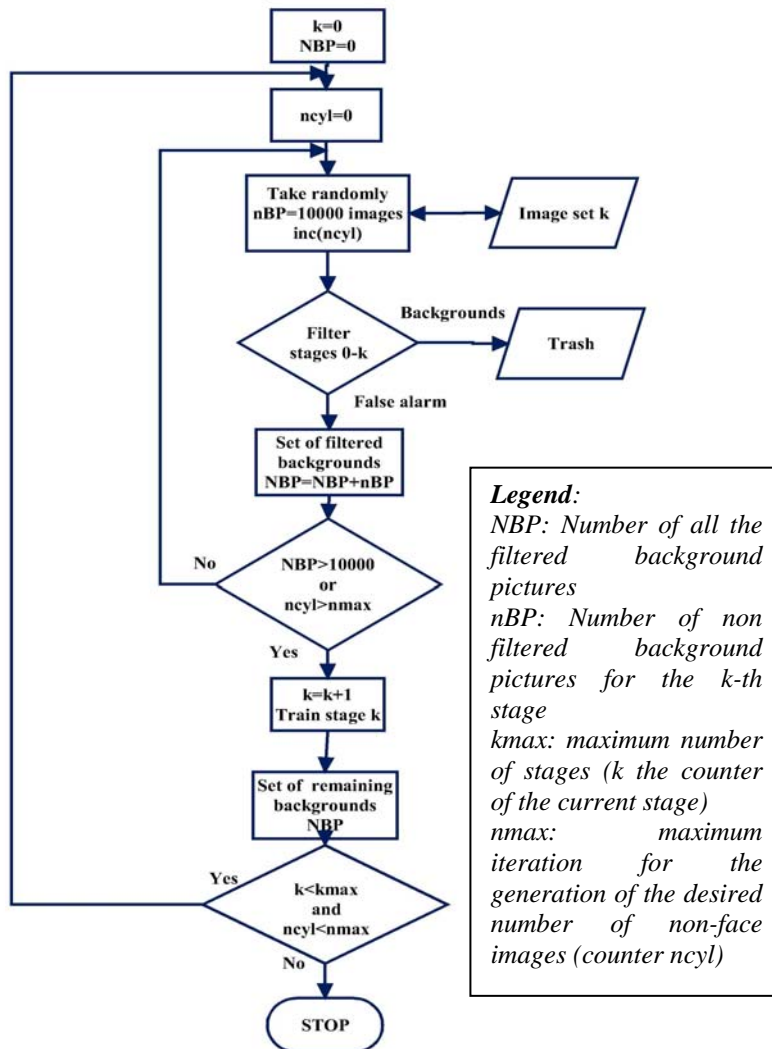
k=0
NBP=0

ncyl=0

Take randomly
nBP=10000 images
inc(ncyl)

Image set k

Filter stages 0-k

Backgrounds

Trash

False alarm

Set of filtered backgrounds
NBP=NBP+nBP

No

NBP>10000
or
ncyl>nmax

Yes

k=k+1
Train stage k

Set of remaining backgrounds
NBP

Yes

k<kmax
and
ncyl<nmax

No

STOP

*Legend*:
NBP: Number of all the filtered background pictures
nBP: Number of non filtered background pictures for the k-th stage
kmax: maximum number of stages (k the counter of the current stage)
nmax: maximum iteration for the generation of the desired number of non-face images (counter ncyl)